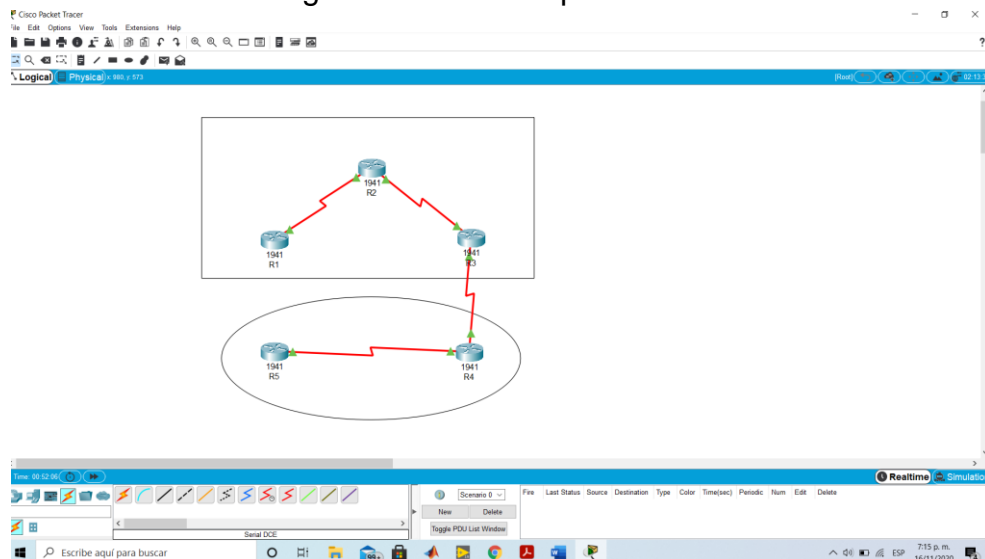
Cisco Packet Tracer
File Edit Options View Tools Extensions Help
Logical Physical x: 980, y: 573
[Root]
02:13:3
1941
R2
1941
R1
1941
R3
1941
R5
1941
R4
Time: 00:52:06
Realtime Simulation
Serial DCE
Scenario 0
New Delete
Toggle PDU List Window
Fire Last Status Source Destination Type Color Time(sec) Periodic Num Edit Delete
Escribe aquí para buscar
ESP
7:15 p. m.
16/11/2020